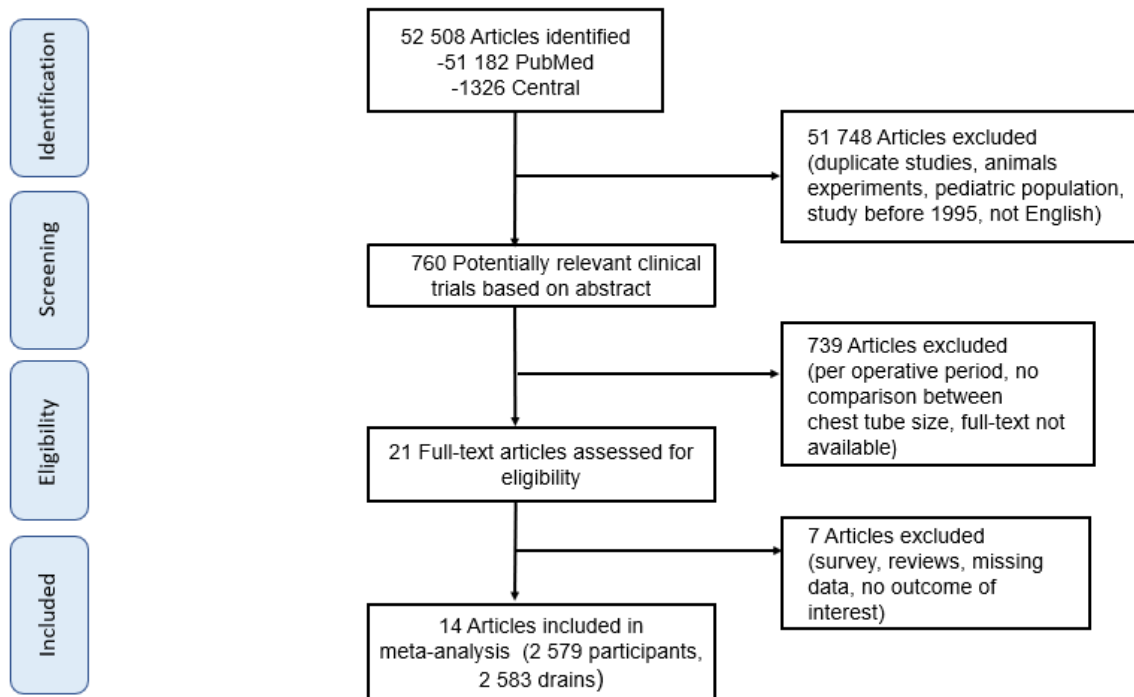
Identification

Screening

Eligibility

Included

52 508 Articles identified
-51 182 PubMed
-1326 Central

51 748 Articles excluded (duplicate studies, animals experiments, pediatric population, study before 1995, not English)

760 Potentially relevant clinical trials based on abstract

739 Articles excluded (per operative period, no comparison between chest tube size, full-text not available)

21 Full-text articles assessed for eligibility

7 Articles excluded (survey, reviews, missing data, no outcome of interest)

14 Articles included in meta-analysis (2 579 participants, 2 583 drains)